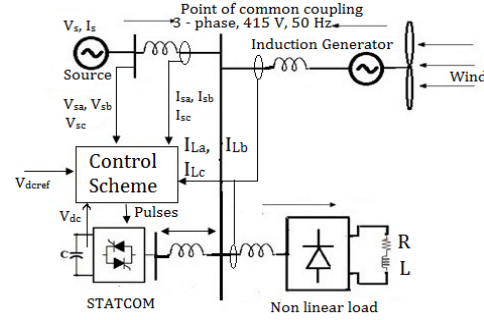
Point of common coupling
3 - phase, 415 V, 50 Hz
$V_s$, $I_s$
Source
Induction Generator
Wind
$V_{sa}$, $V_{sb}$
$V_{sc}$
$I_{sa}$, $I_{sb}$
$I_{sc}$
$I_{La}$,
$I_{Lb}$
$I_{Lc}$
Control Scheme
$V_{dcref}$
$V_{dc}$
Pulses
C
R
L
STATCOM
Non linear load